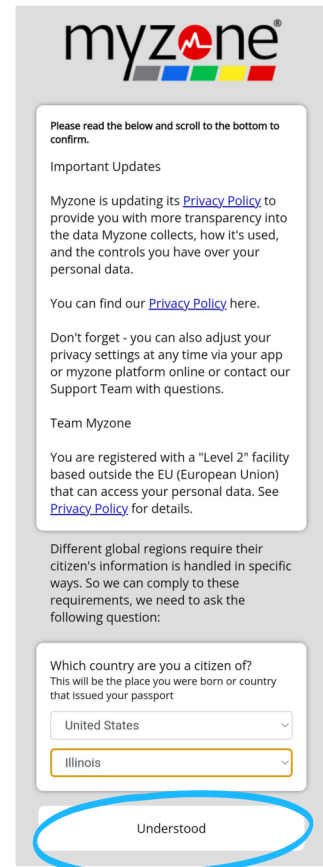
myzone®

Please read the below and scroll to the bottom to confirm.

Important Updates

Myzone is updating its Privacy Policy to provide you with more transparency into the data Myzone collects, how it's used, and the controls you have over your personal data.

You can find our Privacy Policy here.

Don't forget - you can also adjust your privacy settings at any time via your app or myzone platform online or contact our Support Team with questions.

Team Myzone

You are registered with a "Level 2" facility based outside the EU (European Union) that can access your personal data. See Privacy Policy for details.

Different global regions require their citizen's information is handled in specific ways. So we can comply to these requirements, we need to ask the following question:

Which country are you a citizen of?
This will be the place you were born or country that issued your passport

United States

Illinois

Understood